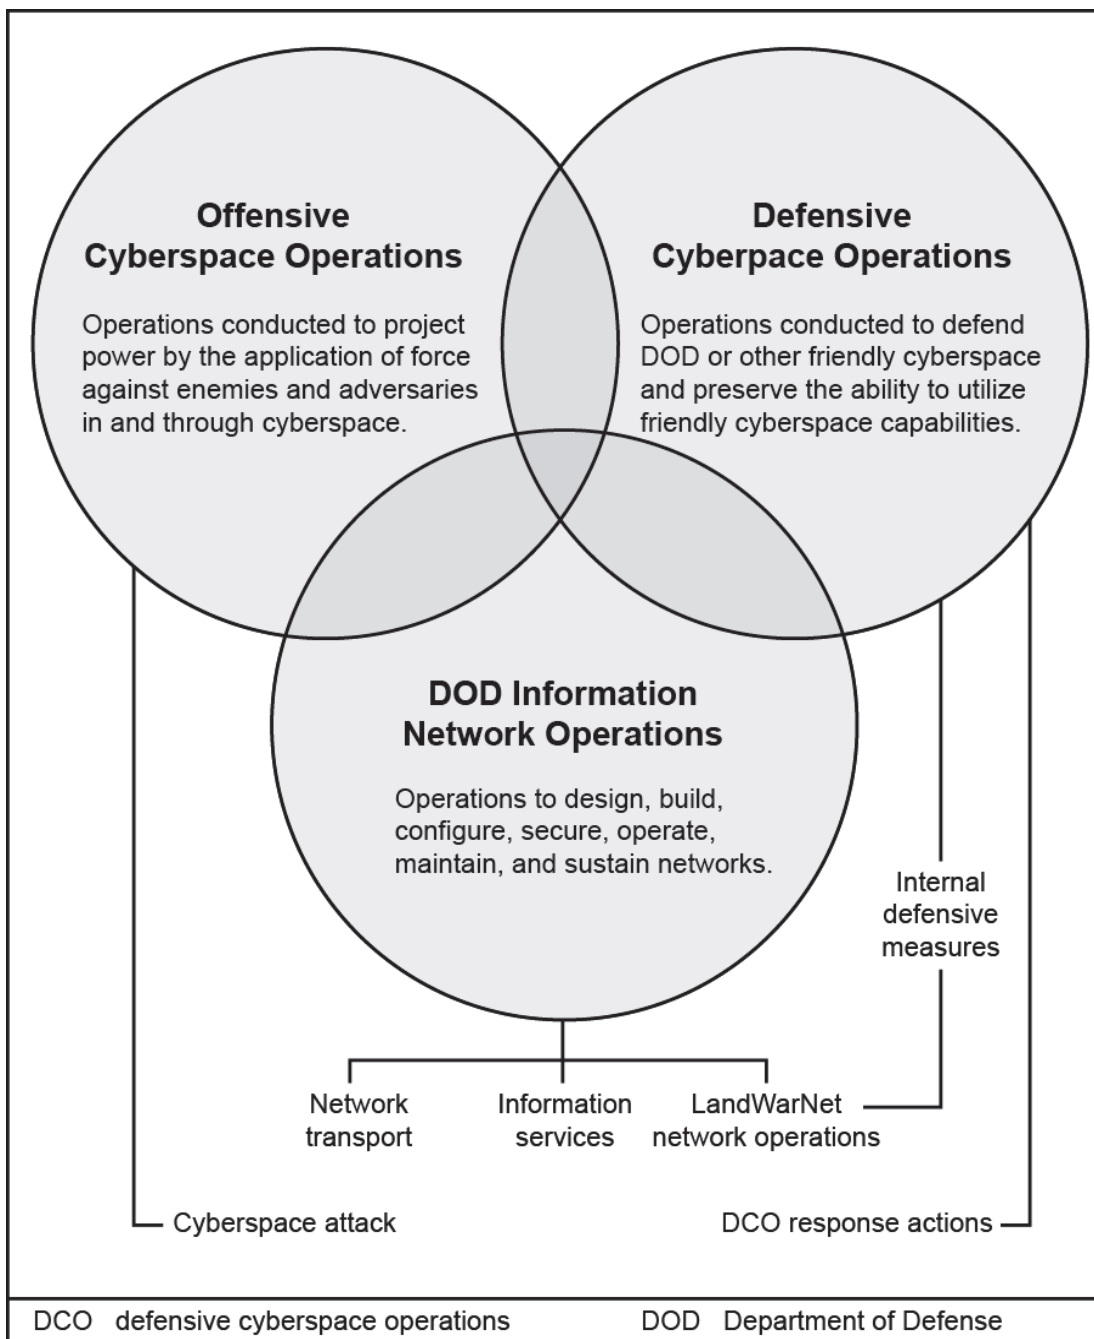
Offensive Cyberspace Operations

Operations conducted to project power by the application of force against enemies and adversaries in and through cyberspace.

Defensive Cyberpace Operations

Operations conducted to defend DOD or other friendly cyberspace and preserve the ability to utilize friendly cyberspace capabilities.

DOD Information Network Operations

Operations to design, build, configure, secure, operate, maintain, and sustain networks.

Internal defensive measures

Network transport

Information services

LandWarNet network operations

Cyberspace attack

DCO response actions

DCO defensive cyberspace operations

DOD Department of Defense